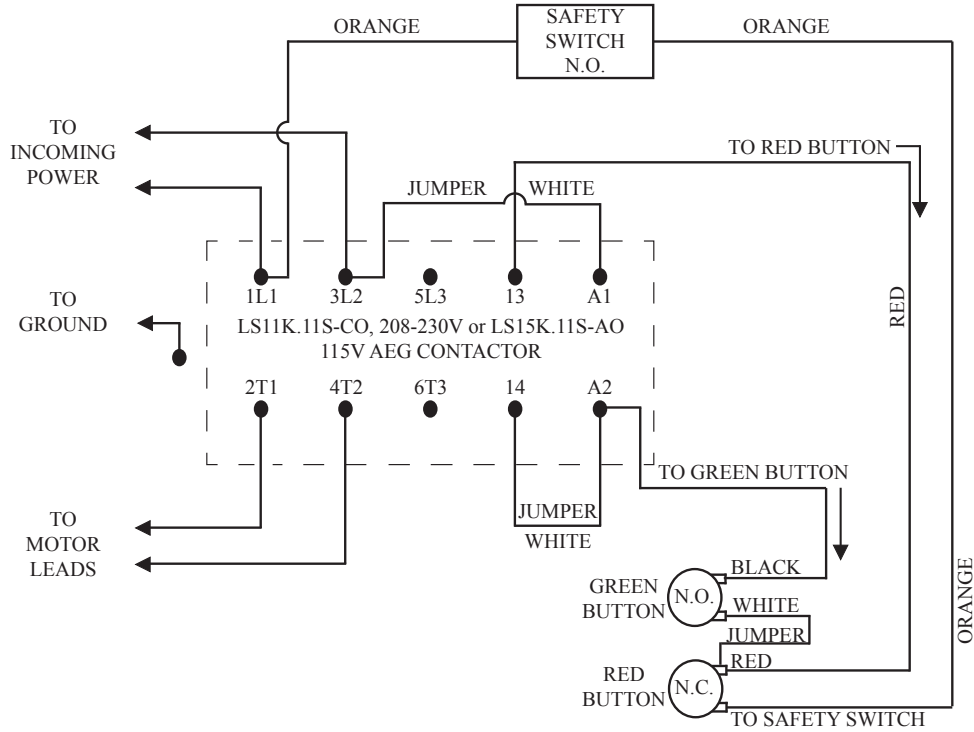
ORANGE
SAFETY SWITCH N.O.
ORANGE

TO INCOMING POWER

TO RED BUTTON

JUMPER
WHITE

RED

1L1
3L2
5L3
13
A1

TO GROUND

LS11K.11S-CO, 208-230V or LS15K.11S-AO 115V AEG CONTACTOR

2T1
4T2
6T3
14
A2

TO GREEN BUTTON

TO MOTOR LEADS

JUMPER
WHITE

GREEN BUTTON
N.O.
BLACK
WHITE
JUMPER

RED BUTTON
N.C.
RED
TO SAFETY SWITCH

ORANGE